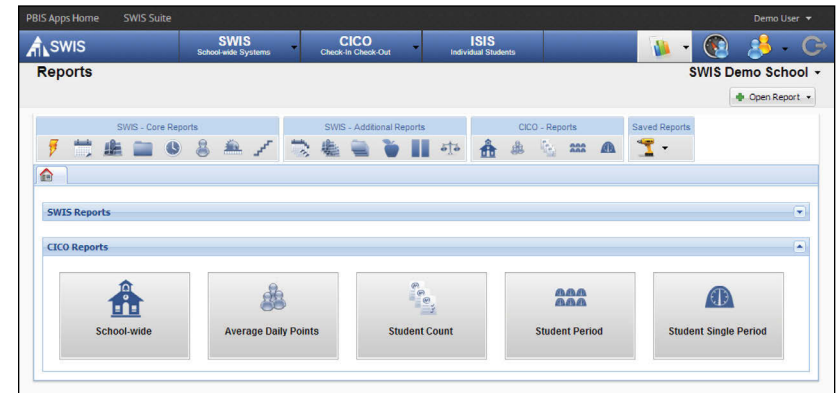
PBIS Apps Home SWIS Suite

Demo User

SWIS

SWIS
School-wide Systems

CICO
Check-In Check-Out

ISIS
Individual Students

Reports

SWIS Demo School

Open Report

SWIS - Core Reports

SWIS - Additional Reports

CICO - Reports

Saved Reports

SWIS Reports

CICO Reports

School-wide

Average Daily Points

Student Count

Student Period

Student Single Period